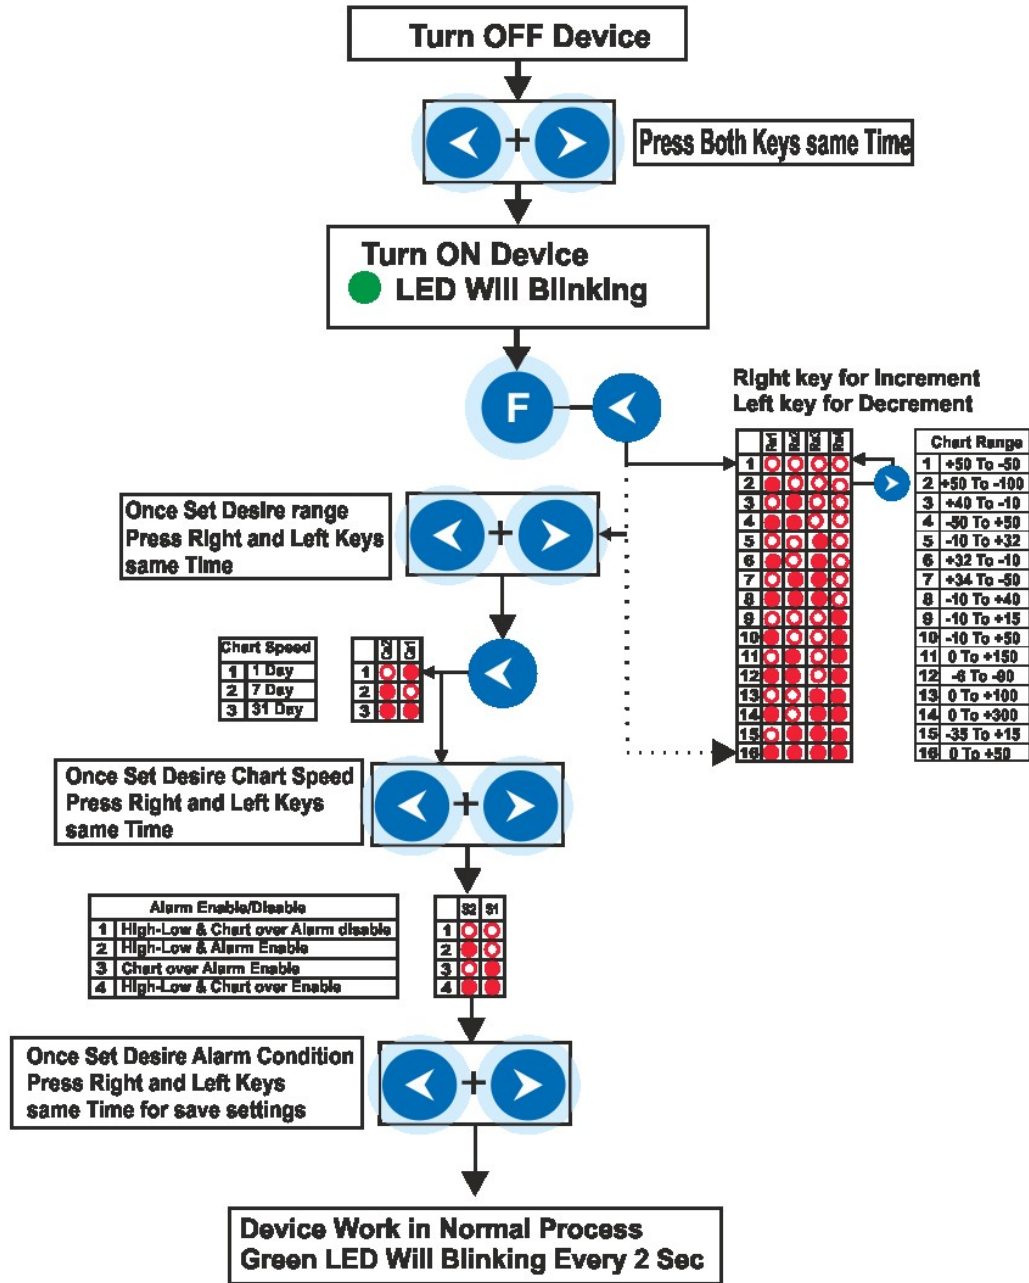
Turn OFF Device

+

Press Both Keys same Time

Turn ON Device
LED Will Blinking

F

Right key for Increment
Left key for Decrement

| | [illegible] | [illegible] | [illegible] | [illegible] |
|---|---|---|---|---|
| 1 | | | | |
| 2 | | | | |
| 3 | | | | |
| 4 | | | | |
| 5 | | | | |
| 6 | | | | |
| 7 | | | | |
| 8 | | | | |
| 9 | | | | |
| 10 | | | | |
| 11 | | | | |
| 12 | | | | |
| 13 | | | | |
| 14 | | | | |
| 15 | | | | |
| 16 | | | | |

| Chart Range | |
|---|---|
| 1 | +50 To -50 |
| 2 | +50 To -100 |
| 3 | +40 To -10 |
| 4 | -50 To +50 |
| 5 | -10 To +32 |
| 6 | +32 To -10 |
| 7 | +34 To -50 |
| 8 | -10 To +40 |
| 9 | -10 To +15 |
| 10 | -10 To +50 |
| 11 | 0 To +150 |
| 12 | -6 To -60 |
| 13 | 0 To +100 |
| 14 | 0 To +300 |
| 15 | -35 To +15 |
| 16 | 0 To +50 |

Once Set Desire range
Press Right and Left Keys
same Time

+

| Chart Speed | |
|---|---|
| 1 | 1 Day |
| 2 | 7 Day |
| 3 | 31 Day |

| | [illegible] | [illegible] |
|---|---|---|
| 1 | | |
| 2 | | |
| 3 | | |

Once Set Desire Chart Speed
Press Right and Left Keys
same Time

+

| Alarm Enable/Disable | |
|---|---|
| 1 | High-Low & Chart over Alarm disable |
| 2 | High-Low & Alarm Enable |
| 3 | Chart over Alarm Enable |
| 4 | High-Low & Chart over Enable |

| | S2 | S1 |
|---|---|---|
| 1 | | |
| 2 | | |
| 3 | | |
| 4 | | |

Once Set Desire Alarm Condition
Press Right and Left Keys
same Time for save settings

+

Device Work in Normal Process
Green LED Will Blinking Every 2 Sec